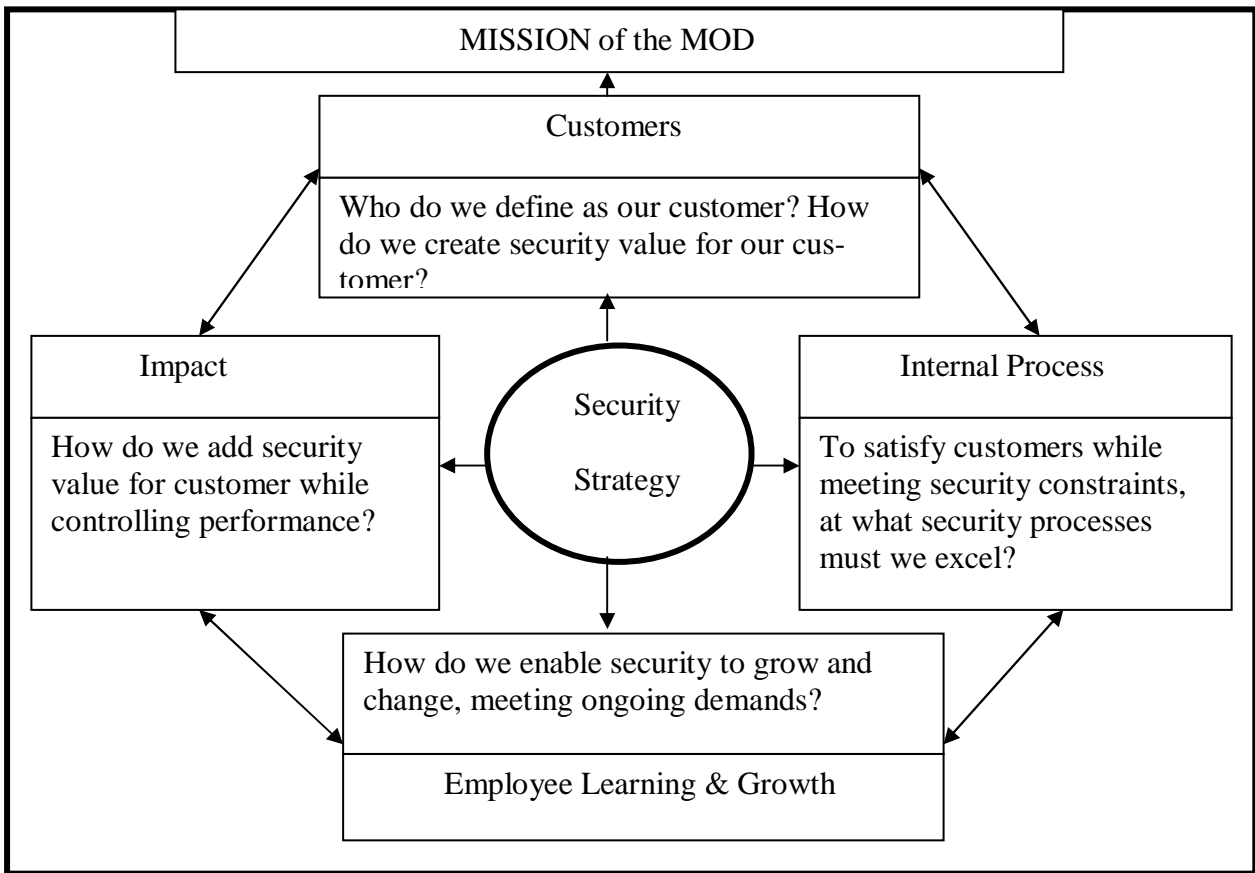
MISSION of the MOD

Customers

Who do we define as our customer? How do we create security value for our customer?

Impact

How do we add security value for customer while controlling performance?

Security

Strategy

Internal Process

To satisfy customers while meeting security constraints, at what security processes must we excel?

How do we enable security to grow and change, meeting ongoing demands?

Employee Learning & Growth